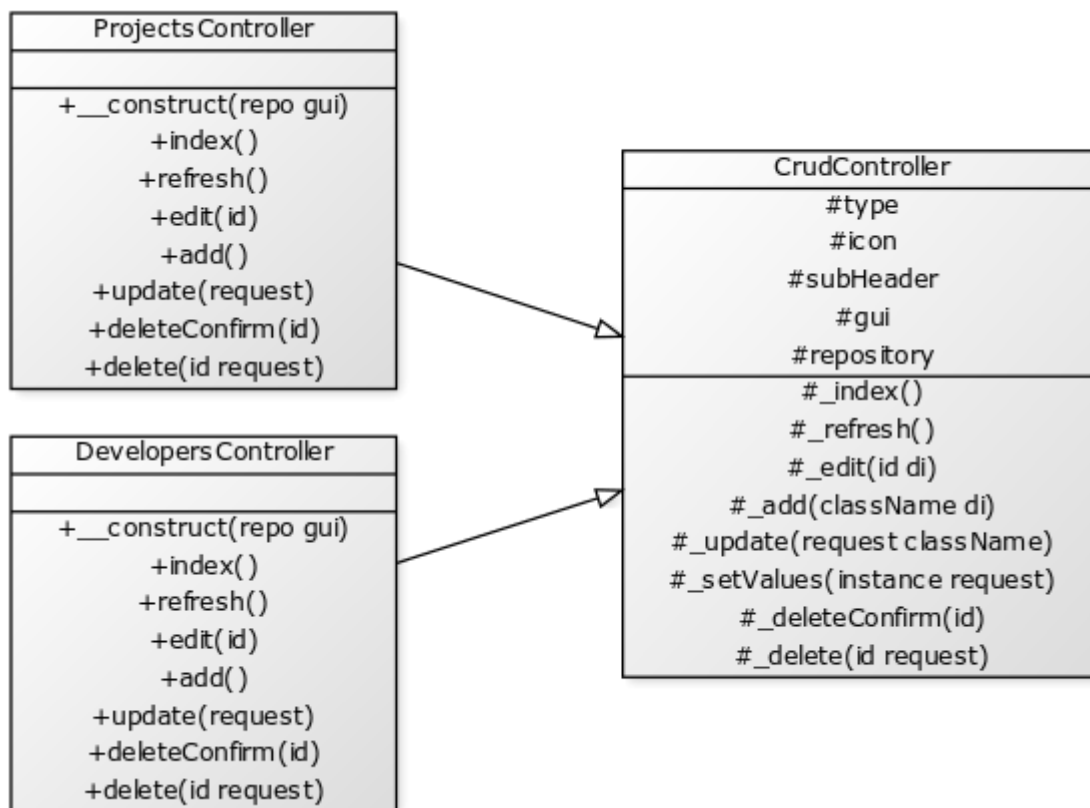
ProjectsController

+__construct(repo gui)
+index()
+refresh()
+edit(id)
+add()
+update(request)
+deleteConfirm(id)
+delete(id request)

DevelopersController

+__construct(repo gui)
+index()
+refresh()
+edit(id)
+add()
+update(request)
+deleteConfirm(id)
+delete(id request)

CrudController

#type
#icon
#subHeader
#gui
#repository

#_index()
#_refresh()
#_edit(id di)
#_add(className di)
#_update(request className)
#_setValues(instance request)
#_deleteConfirm(id)
#_delete(id request)